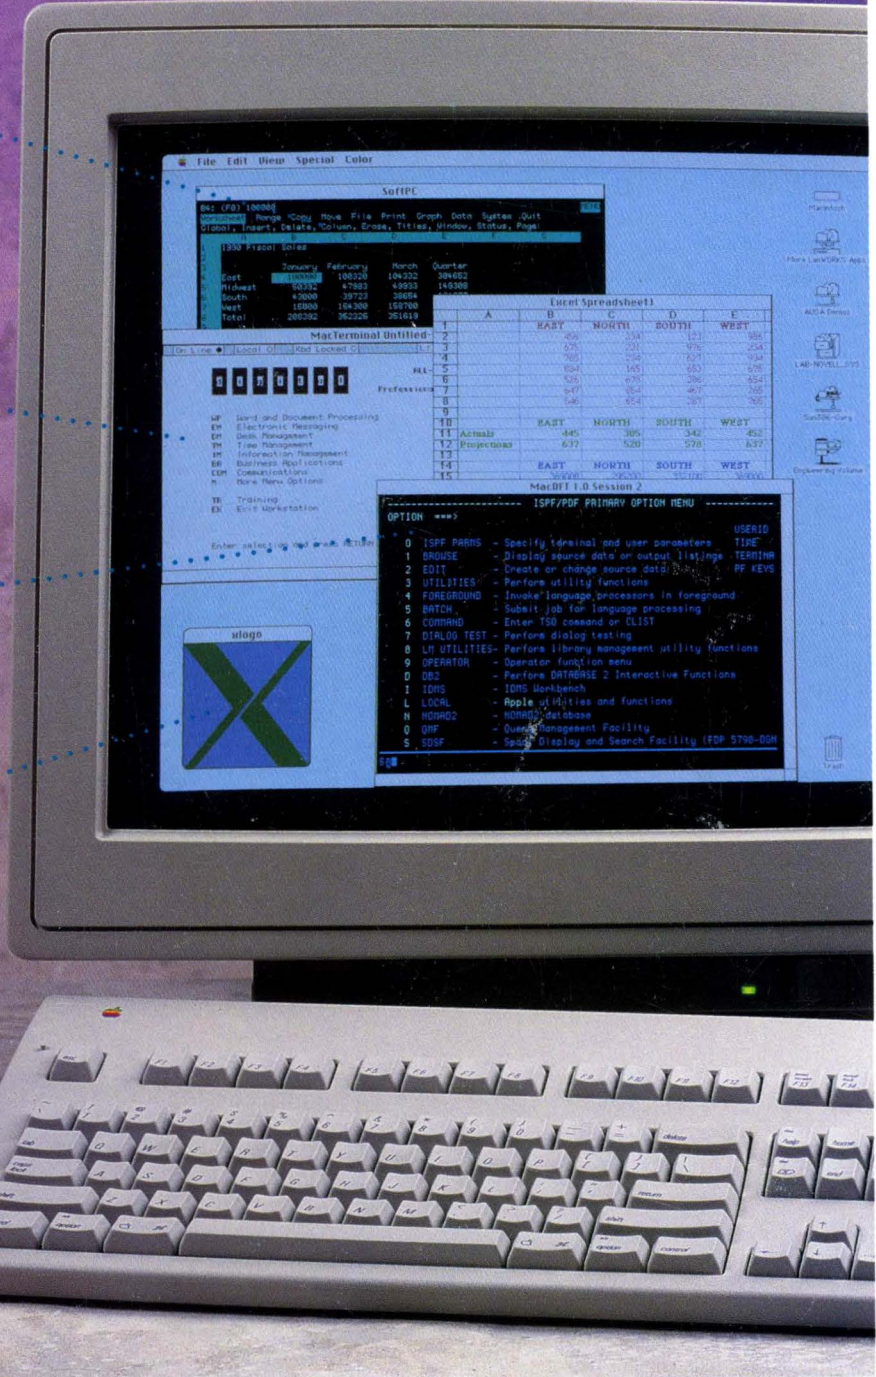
File Edit View Special Color

SoftPC

B4: (F0) 100000
Worksheet Range Copy Move File Print Graph Data System Quit
Global, Insert, Delete, Column, Erase, Titles, Window, Status, Page

1990 Fiscal Sales

| | January | February | March | Quarter |
|---|---|---|---|---|
| East | 100000 | 100320 | 104332 | 304652 |
| Midwest | 50392 | 47983 | 49933 | 148308 |
| South | 43000 | 39723 | 38084 | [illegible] |
| West | 16000 | 164300 | 158700 | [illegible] |
| Total | 209392 | 352326 | 351019 | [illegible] |

Excel Spreadsheet1

| | A | B | C | D | E |
|---|---|---|---|---|---|
| 1 | | EAST | NORTH | SOUTH | WEST |
| 2 | | 456 | 234 | 123 | 985 |
| 3 | | 876 | 331 | 976 | 234 |
| 4 | | 765 | 234 | 623 | 934 |
| 5 | | 834 | 165 | 653 | 676 |
| 6 | | 526 | 678 | 286 | 654 |
| 7 | | 647 | 854 | 467 | 765 |
| 8 | | 546 | 654 | 287 | 765 |
| 9 | | | | | |
| 10 | | EAST | NORTH | SOUTH | WEST |
| 11 | Actuals | 445 | 305 | 342 | 452 |
| 12 | Projections | 632 | 520 | 578 | 637 |
| 13 | | | | | |
| 14 | | EAST | NORTH | SOUTH | WEST |

MacTerminal Untitled
On Line Local Off Rcd Locked

WP Word and Document Processing
EM Electronic Messaging
DM Desk Management
TM Time Management
IM Information Management
BA Business Applications
COM Communications
M More Menu Options

TR Training
EX Exit Workstation

Enter selection and press RETURN

xlogo

MacDFT 1.0 Session 2

ISPF/PDF PRIMARY OPTION MENU

OPTION ===>

USERID
TIME
TERMINA
PF KEYS

0 ISPF PARMS - Specify terminal and user parameters
1 BROWSE - Display source data or output listings
2 EDIT - Create or change source data
3 UTILITIES - Perform utility functions
4 FOREGROUND - Invoke language processors in foreground
5 BATCH - Submit job for language processing
6 COMMAND - Enter TSO command or CLIST
7 DIALOG TEST - Perform dialog testing
8 LM UTILITIES- Perform library management utility functions
9 OPERATOR - Operator function menu
D DB2 - Perform DATABASE 2 Interactive Functions
I IDMS - IDMS Workbench
L LOCAL - Apple utilities and functions
N NOMAD2 - NOMAD2 database
Q QMF - Query Management Facility
S SDSF - Spool Display and Search Facility (PDP 5798-DGM

Macintosh
More LanWORKS Apps
AUX A Demos
LAB-NOVELL_SYS
SanJose-Corp
Engineering Volume
Trash

esc
delete
return
shift
option
control
help
home
end